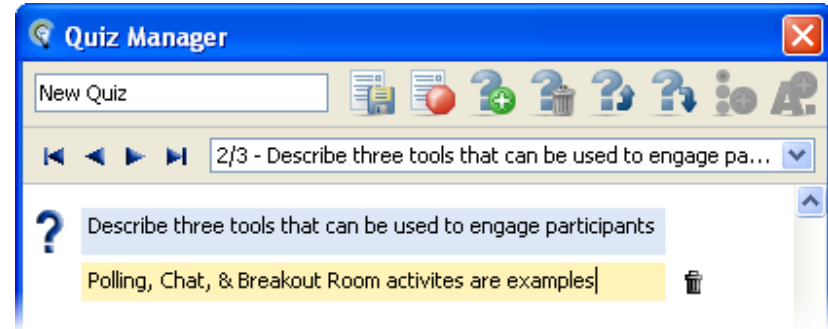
Quiz Manager

New Quiz

2/3 - Describe three tools that can be used to engage pa...

?

Describe three tools that can be used to engage participants

Polling, Chat, & Breakout Room activites are examples